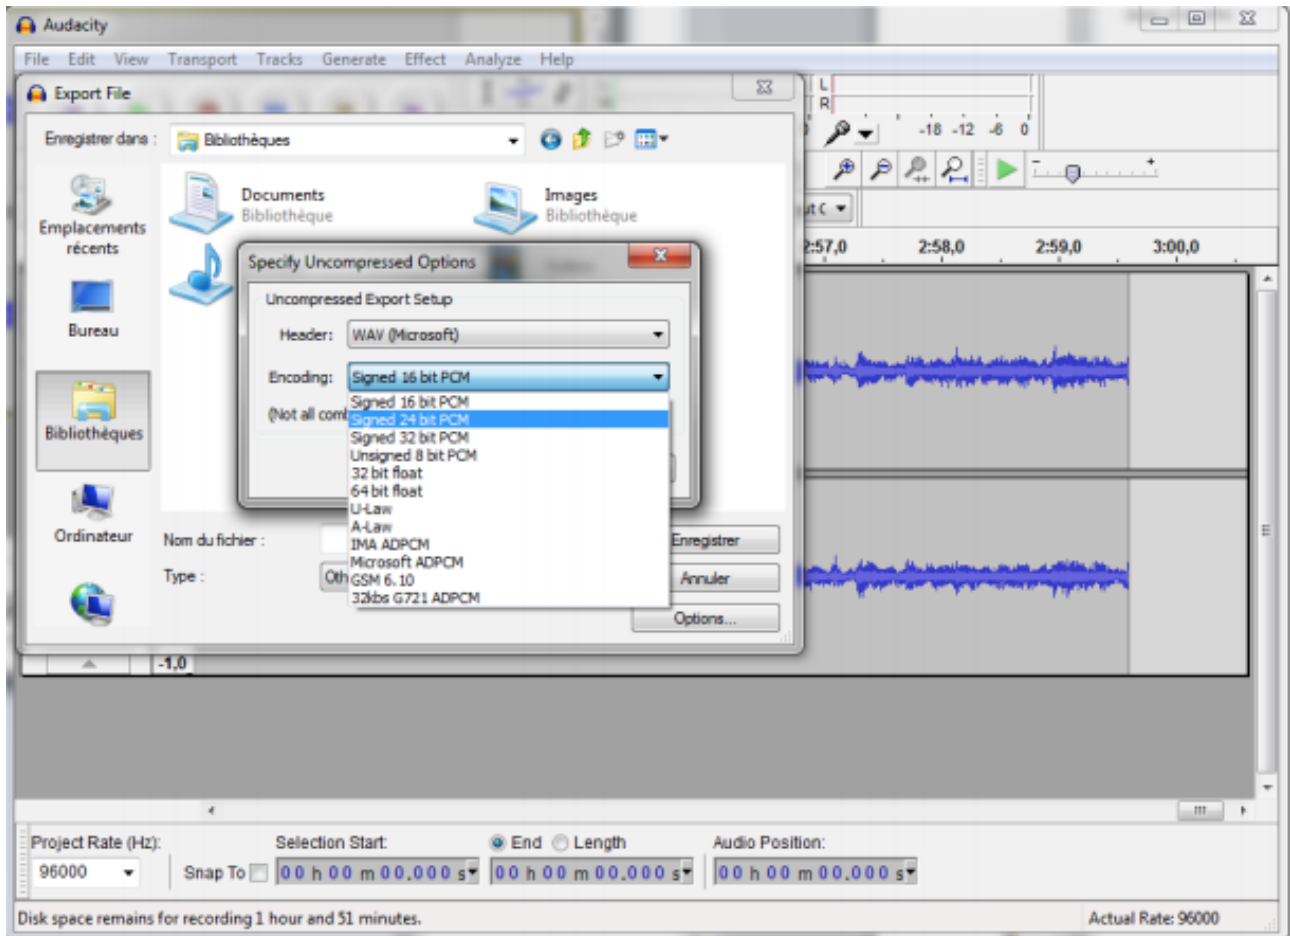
Audacity

File Edit View Transport Tracks Generate Effect Analyze Help

Export File

Enregistrer dans : Bibliothèques

Emplacements récents

Bureau

Bibliothèques

Ordinateur

Documents
Bibliothèque

Images
Bibliothèque

Specify Uncompressed Options

Uncompressed Export Setup

Header: WAV (Microsoft)

Encoding: Signed 16 bit PCM

(Not all comb

Signed 16 bit PCM
Signed 24 bit PCM
Signed 32 bit PCM
Unsigned 8 bit PCM
32 bit float
64 bit float
U-Law
A-Law
IMA ADPCM
Microsoft ADPCM
GSM 6.10
32kbs G721 ADPCM

Nom du fichier :

Type : Oth

Enregistrer

Annuler

Options...

L
R

-18 -12 -6 0

2:57,0 2:58,0 2:59,0 3:00,0

-1,0

Project Rate (Hz): 96000

Snap To

Selection Start:

End Length

Audio Position:

00 h 00 m 00.000 s

00 h 00 m 00.000 s

00 h 00 m 00.000 s

Disk space remains for recording 1 hour and 51 minutes.

Actual Rate: 96000